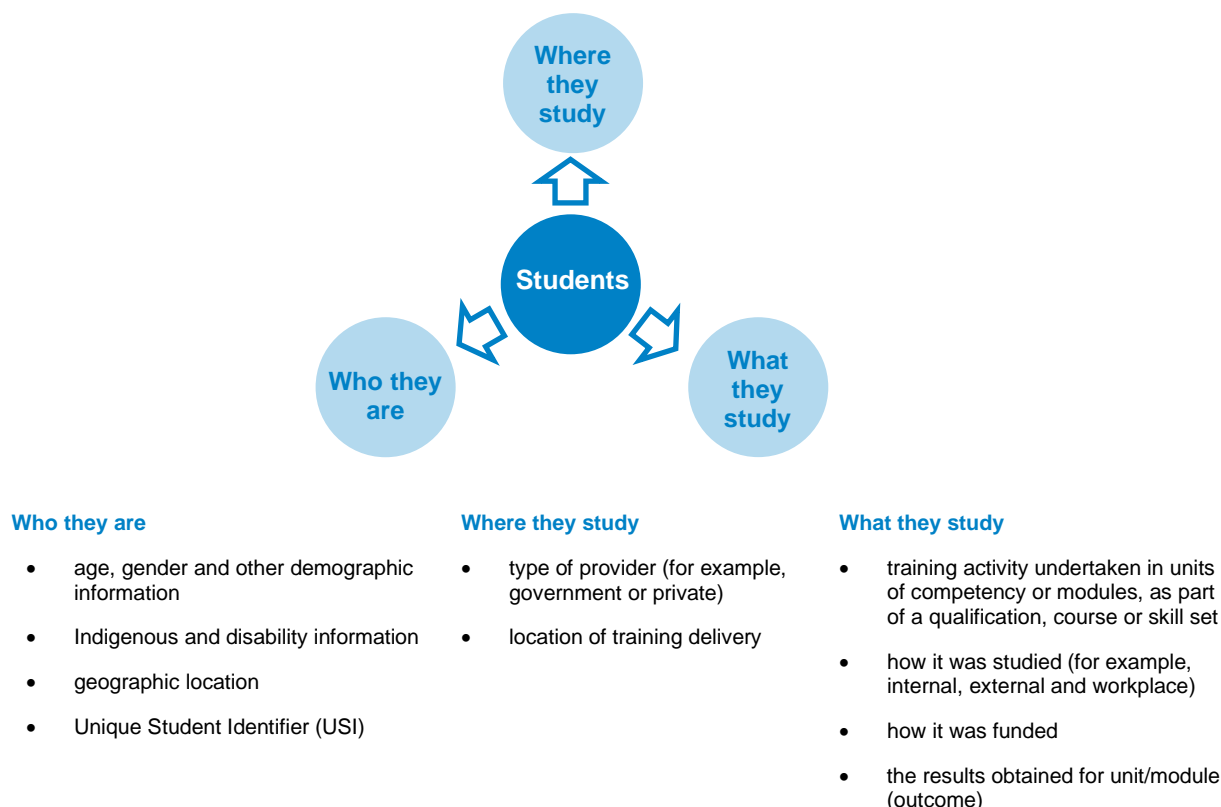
Where they study

Students

Who they are

What they study

**Who they are**

- age, gender and other demographic information
- Indigenous and disability information
- geographic location
- Unique Student Identifier (USI)

**Where they study**

- type of provider (for example, government or private)
- location of training delivery

**What they study**

- training activity undertaken in units of competency or modules, as part of a qualification, course or skill set
- how it was studied (for example, internal, external and workplace)
- how it was funded
- the results obtained for unit/module (outcome)